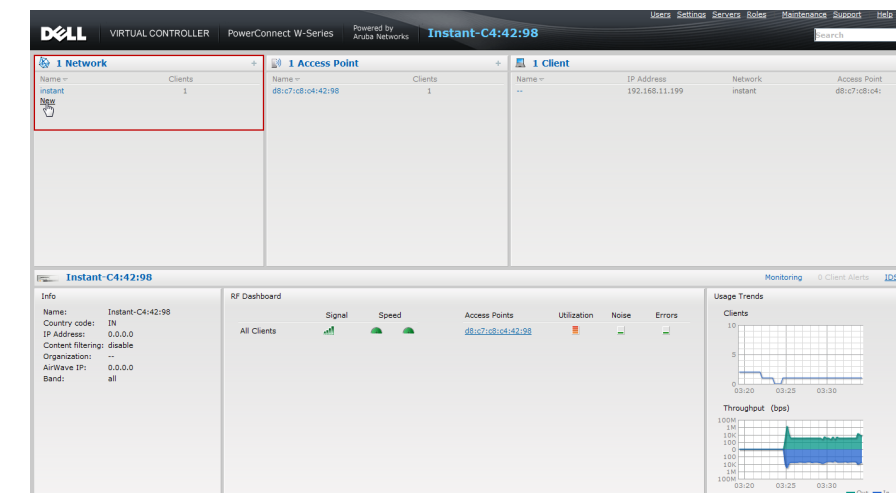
Users Settings Servers Roles Maintenance Support Help

DELL VIRTUAL CONTROLLER PowerConnect W-Series Powered by Aruba Networks Instant-C4:42:98

Search

1 Network +
Name Clients
instant 1
New

1 Access Point +
Name Clients
d8:c7:c8:c4:42:98 1

1 Client
Name IP Address Network Access Point
-- 192.168.11.199 instant d8:c7:c8:c4:

Instant-C4:42:98

Monitoring 0 Client Alerts IDS

Info
Name: Instant-C4:42:98
Country code: IN
IP Address: 0.0.0.0
Content filtering: disable
Organization: --
AirWave IP: 0.0.0.0
Band: all

RF Dashboard

| | Signal | Speed | Access Points | Utilization | Noise | Errors |
|---|---|---|---|---|---|---|
| All Clients | | | d8:c7:c8:c4:42:98 | | | |

Usage Trends
Clients
10
5
0
03:20 03:25 03:30

Throughput (bps)
100M
1M
10K
100
0
100
10K
1M
100M
03:20 03:25 03:30